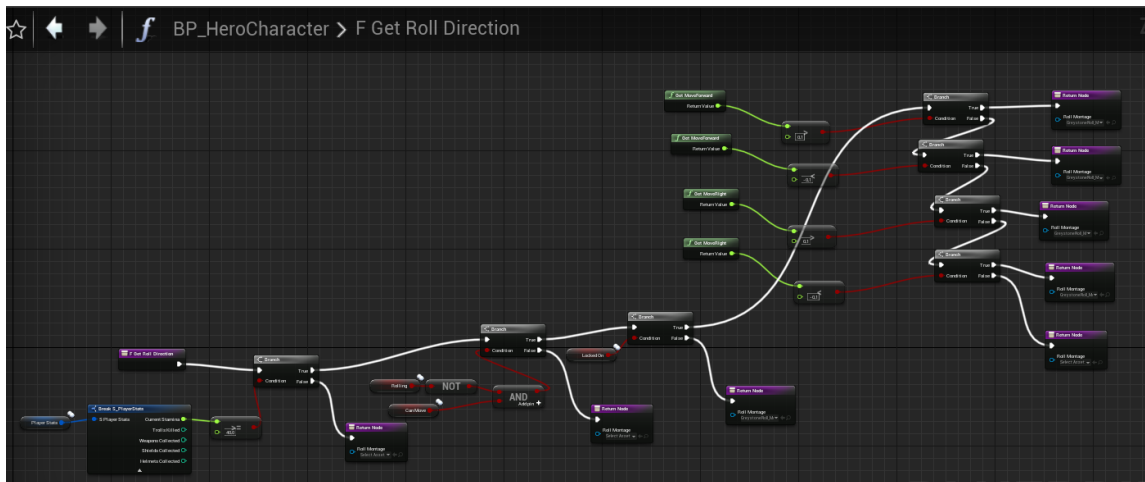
BP_HeroCharacter > F Get Roll Direction

Get MoveForward
Return Value

Get MoveForward
Return Value

Get MoveRight
Return Value

Get MoveRight
Return Value

0.1

-0.1

0.1

-0.1

Branch
True
Condition False

Branch
True
Condition False

Branch
True
Condition False

Branch
True
Condition False

Return Node
Roll Montage
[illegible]

Return Node
Roll Montage
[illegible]

Return Node
Roll Montage
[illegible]

Return Node
Roll Montage
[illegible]

Return Node
Roll Montage
Select Asset

F Get Roll Direction

Branch
True
Condition False

Branch
True
Condition False

Branch
True
Condition False

Locked On

Rolling

NOT

CanMove

AND
Add pin +

Return Node
Roll Montage
Select Asset

Return Node
Roll Montage
Select Asset

Return Node
Roll Montage
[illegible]

Player Stats

Break S_PlayerStats
S Player Stats
Current Stamina
Torch Unlocked
Weapons Collected
Shields Collected
Helmets Collected

40.0